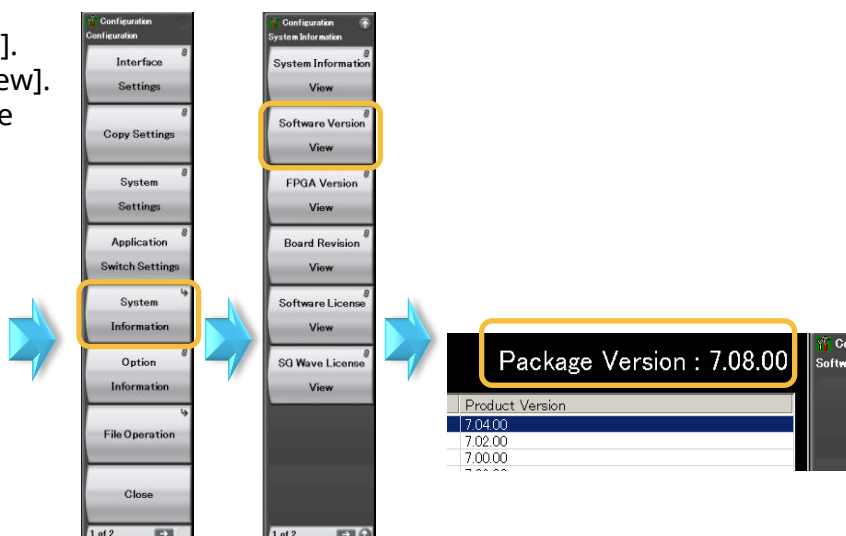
].
ew].
e

Configuration
Configuration

Interface Settings

Copy Settings

System Settings

Application Switch Settings

System Information

Option Information

File Operation

Close

1 of 2

Configuration
System Information

System Information View

Software Version View

FPGA Version View

Board Revision View

Software License View

SG Wave License View

1 of 2

Package Version : 7.08.00

| Product Version |
|---|
| 7.04.00 |
| 7.02.00 |
| 7.00.00 |
| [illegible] |

Co
Softw